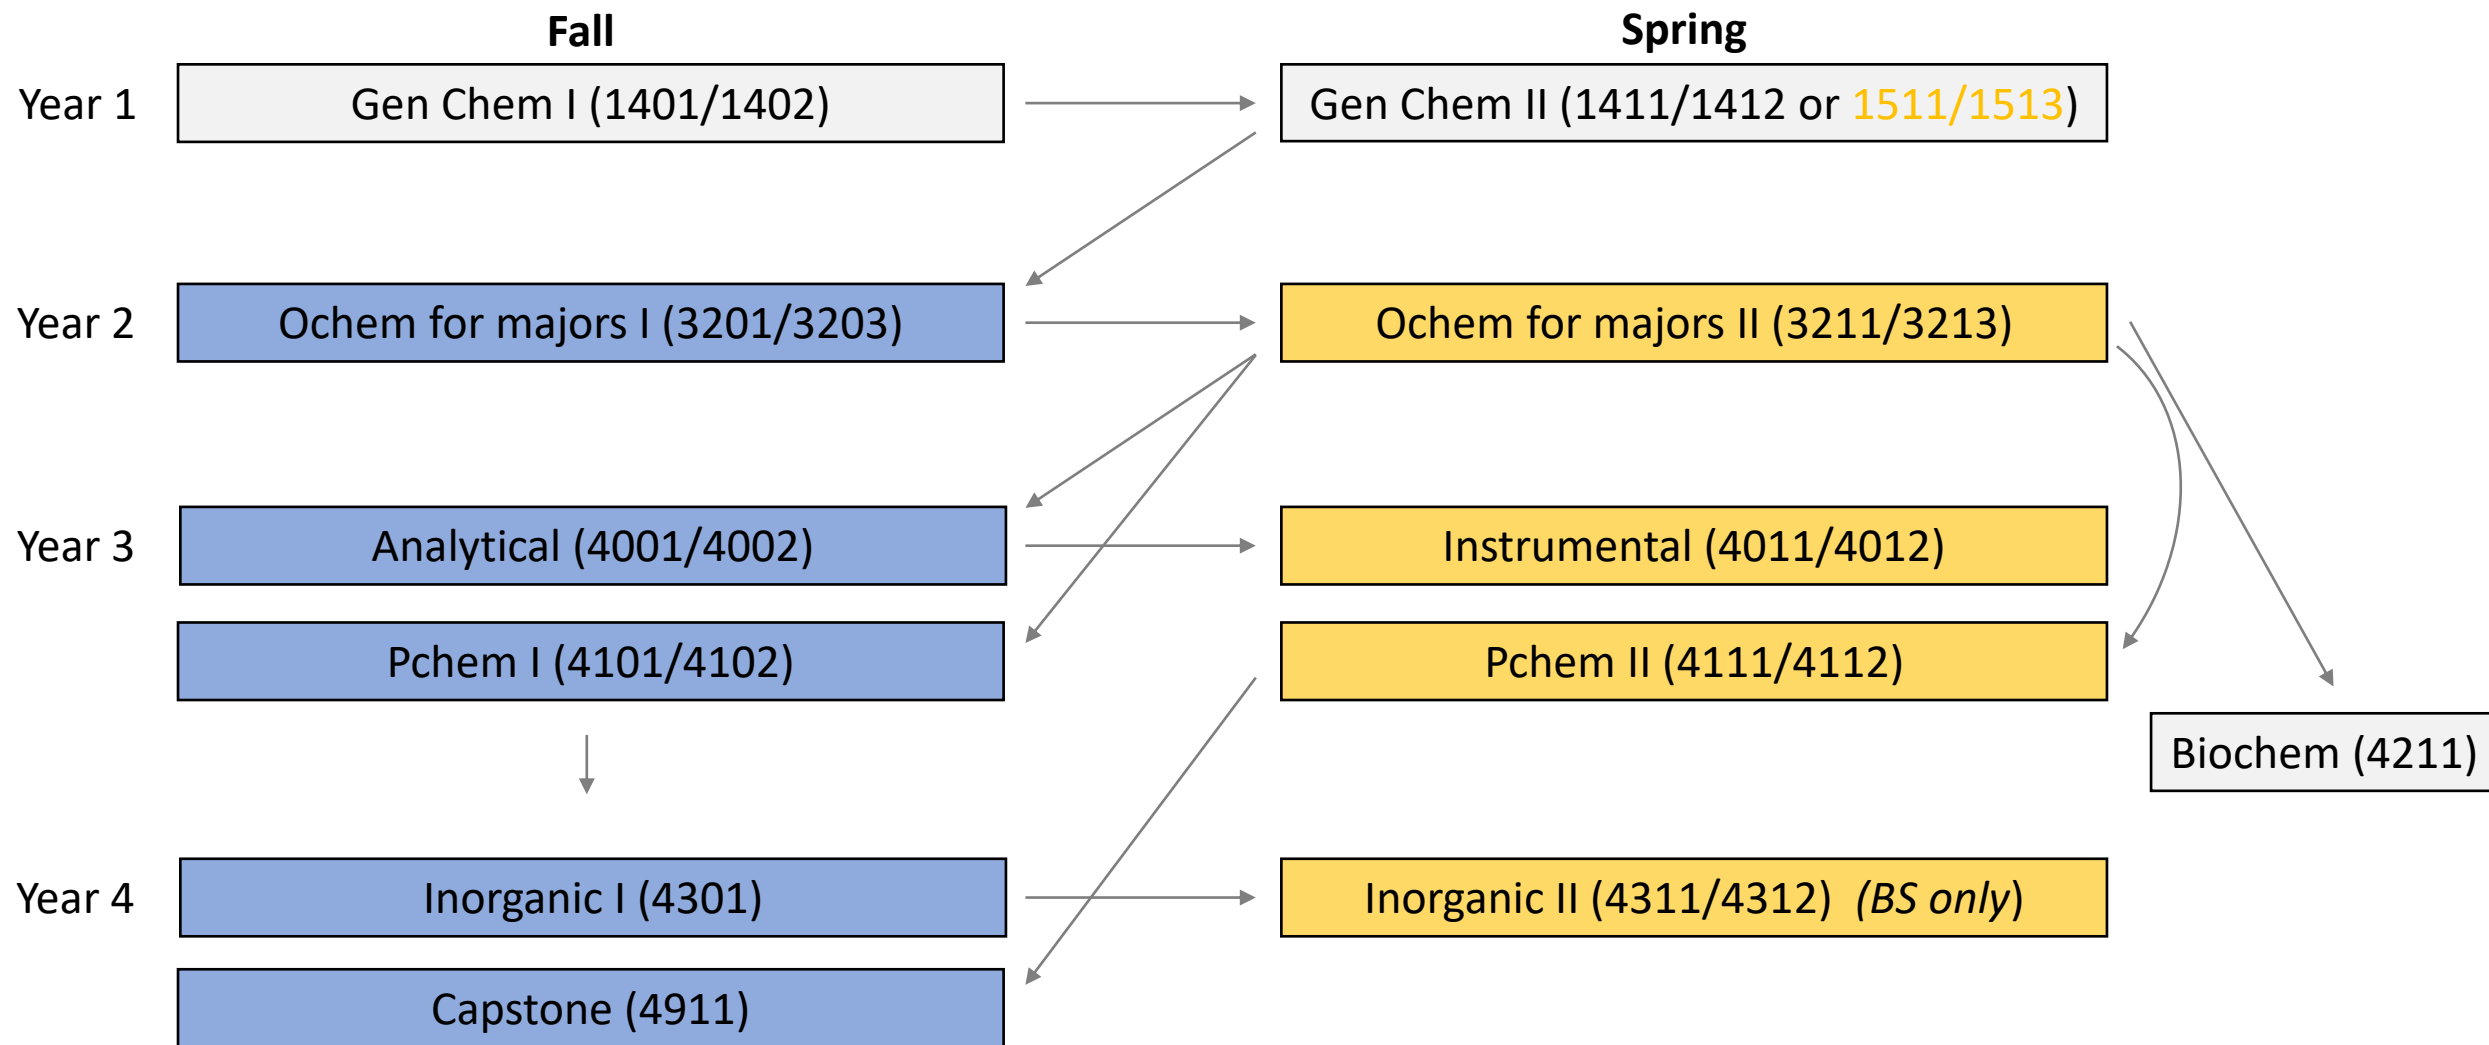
Fall

Spring

Year 1

Gen Chem I (1401/1402)

Gen Chem II (1411/1412 or 1511/1513)

Year 2

Ochem for majors I (3201/3203)

Ochem for majors II (3211/3213)

Year 3

Analytical (4001/4002)

Instrumental (4011/4012)

Pchem I (4101/4102)

Pchem II (4111/4112)

Biochem (4211)

Year 4

Inorganic I (4301)

Inorganic II (4311/4312) *(BS only)*

Capstone (4911)